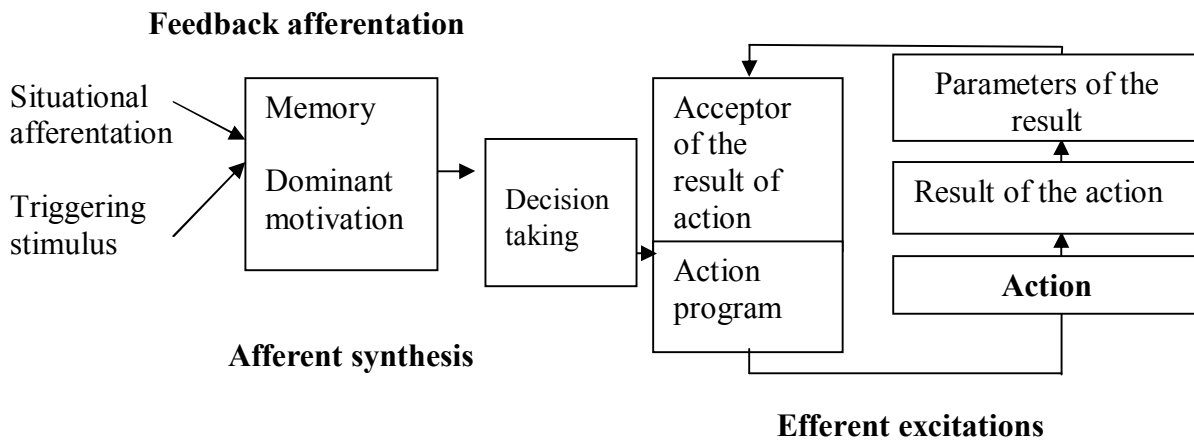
Feedback afferentation

Situational afferentation

Triggering stimulus

Memory

Dominant motivation

Decision taking

Acceptor of the result of action

Action program

Parameters of the result

Result of the action

Action

Afferent synthesis

Efferent excitations